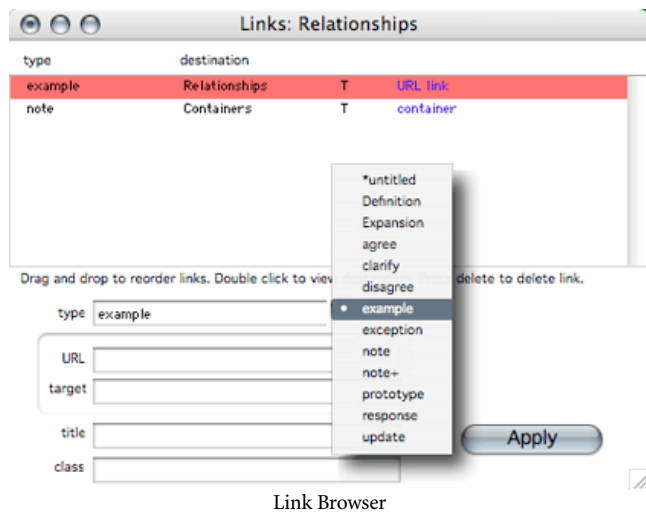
Links: Relationships

| type | destination | | |
|---|---|---|---|
| example | Relationships | T | URL link |
| note | Containers | T | container |

*untitled
Definition
Expansion
agree
clarify
disagree
• example
exception
note
note+
prototype
response
update

Drag and drop to reorder links. Double click to view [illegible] Press delete to delete link.

type example

URL

target

title

class

Apply

Link Browser